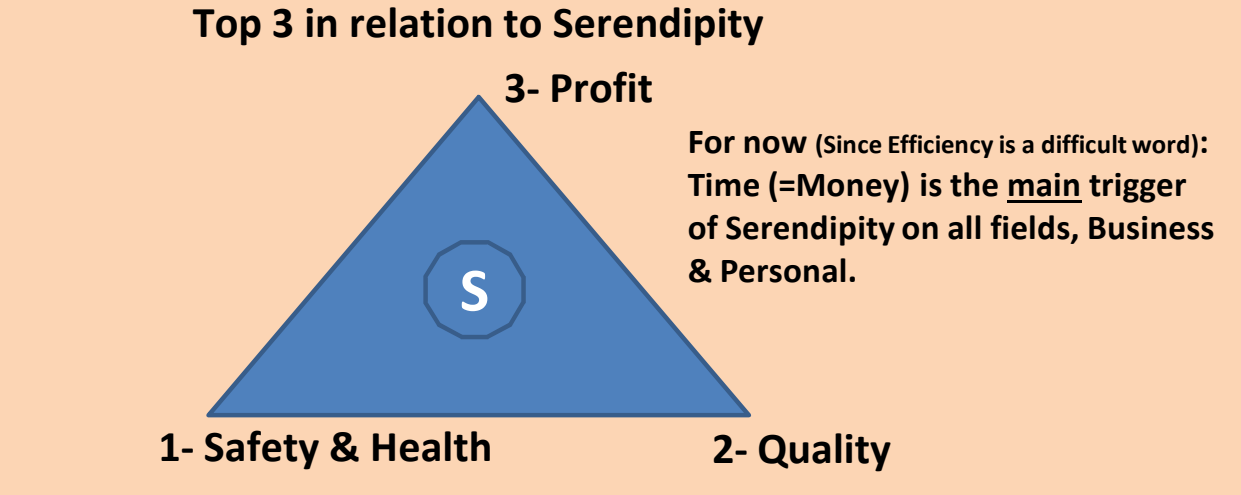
Top 3 in relation to Serendipity

3- Profit

For now (Since Efficiency is a difficult word): Time (=Money) is the main trigger of Serendipity on all fields, Business & Personal.

S

1- Safety & Health

2- Quality